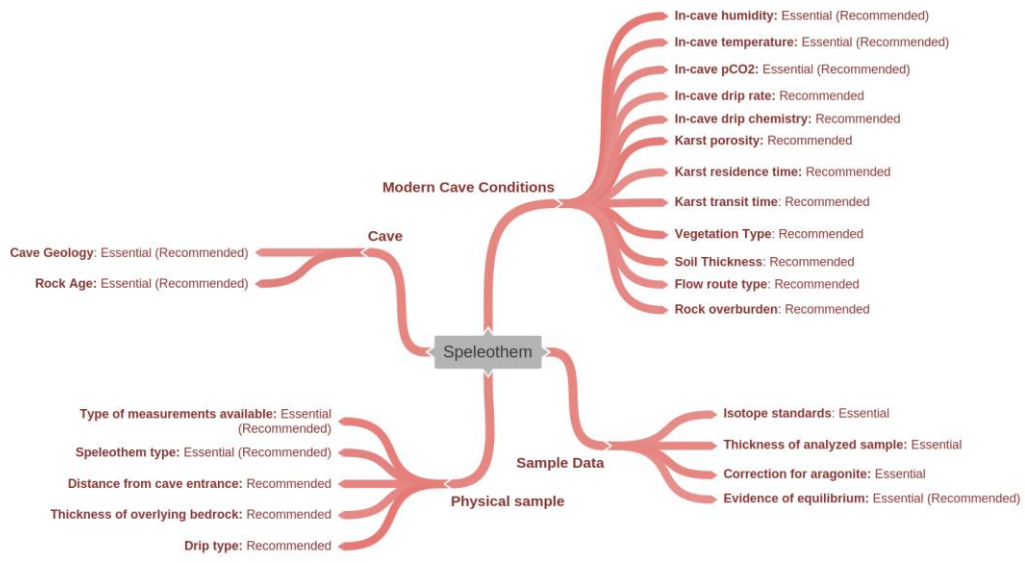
Speleothem

Modern Cave Conditions

In-cave humidity: Essential (Recommended)
In-cave temperature: Essential (Recommended)
In-cave pCO2: Essential (Recommended)
In-cave drip rate: Recommended
In-cave drip chemistry: Recommended
Karst porosity: Recommended
Karst residence time: Recommended
Karst transit time: Recommended
Vegetation Type: Recommended
Soil Thickness: Recommended
Flow route type: Recommended
Rock overburden: Recommended

Cave

Cave Geology: Essential (Recommended)
Rock Age: Essential (Recommended)

Physical sample

Type of measurements available: Essential (Recommended)
Speleothem type: Essential (Recommended)
Distance from cave entrance: Recommended
Thickness of overlying bedrock: Recommended
Drip type: Recommended

Sample Data

Isotope standards: Essential
Thickness of analyzed sample: Essential
Correction for aragonite: Essential
Evidence of equilibrium: Essential (Recommended)